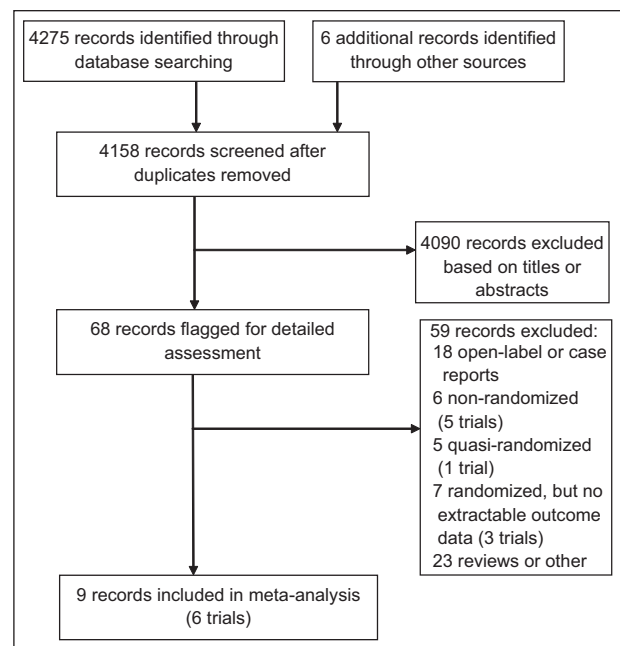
4275 records identified through database searching

6 additional records identified through other sources

4158 records screened after duplicates removed

4090 records excluded based on titles or abstracts

68 records flagged for detailed assessment

59 records excluded:
18 open-label or case reports
6 non-randomized (5 trials)
5 quasi-randomized (1 trial)
7 randomized, but no extractable outcome data (3 trials)
23 reviews or other

9 records included in meta-analysis (6 trials)